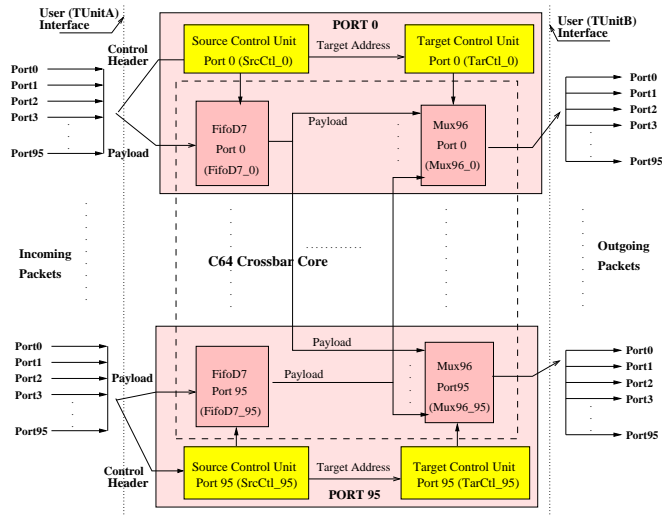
User (TUnitA) Interface

PORT 0

User (TUnitB) Interface

Control Header

Source Control Unit Port 0 (SrcCtl_0)

Target Address

Target Control Unit Port 0 (TarCtl_0)

Port0
Port1
Port2
Port3
Port95

Payload

FifoD7 Port 0 (FifoD7_0)

Payload

Mux96 Port 0 (Mux96_0)

Port0
Port1
Port2
Port3
Port95

Incoming Packets

C64 Crossbar Core

Outgoing Packets

Payload

Port0
Port1
Port2
Port3
Port95

Payload

FifoD7 Port 95 (FifoD7_95)

Payload

Mux96 Port95 (Mux96_95)

Port0
Port1
Port2
Port3
Port95

Control Header

Source Control Unit Port 95 (SrcCtl_95)

Target Address

Target Control Unit Port 95 (TarCtl_95)

PORT 95